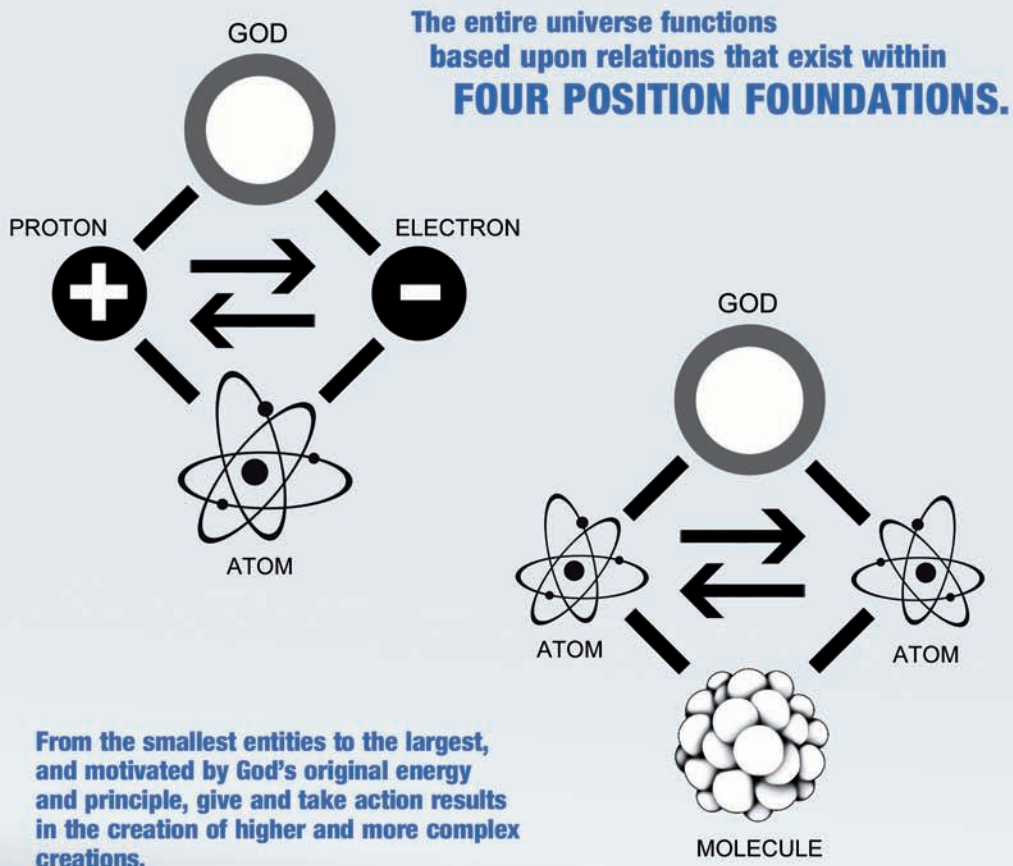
The entire universe functions based upon relations that exist within FOUR POSITION FOUNDATIONS.

GOD

PROTON

ELECTRON

ATOM

GOD

ATOM

ATOM

MOLECULE

From the smallest entities to the largest, and motivated by God's original energy and principle, give and take action results in the creation of higher and more complex creations.